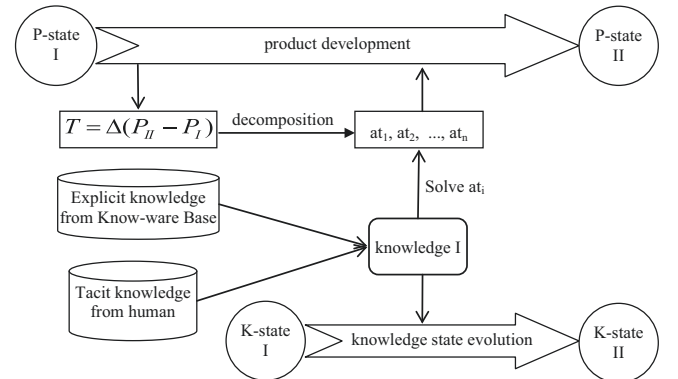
P-state I

product development

P-state II

$T = \Delta(P_{II} - P_{I})$

decomposition

at$_1$, at$_2$, ..., at$_n$

Solve at$_i$

Explicit knowledge from Know-ware Base

knowledge I

Tacit knowledge from human

K-state I

knowledge state evolution

K-state II